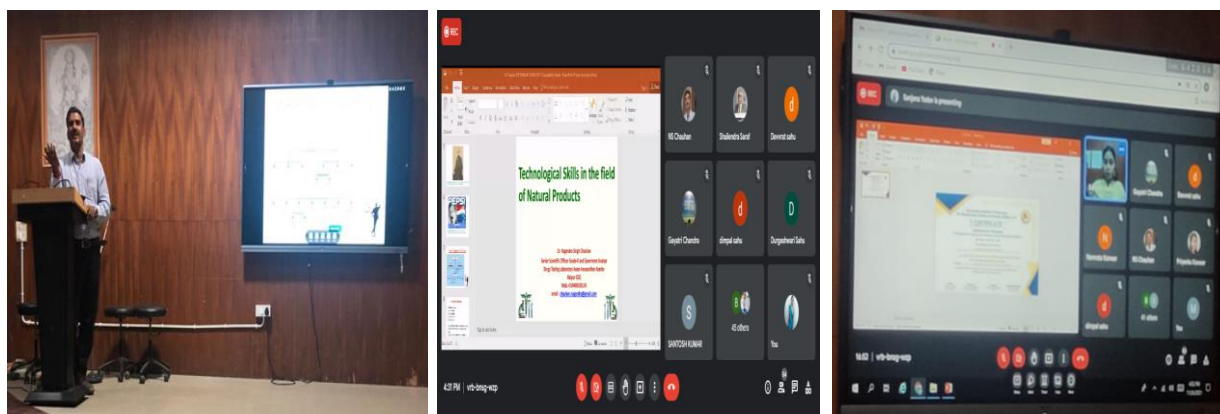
REC

Technological Skills in the field of Natural Products

NS Chauhan

Shailendra Saraf

Devmnt sahu

Gayatri Chandra

dimpal sahu

Durgeshwari Sahu

SANTOSH KUMAR

45 others

You

4:31 PM | vrb-bnug-wzp

REC

Sanjana Yadav is presenting

Gayatri Chandra

Devmnt sahu

Namrata Kanwar

NS Chauhan

Priyanka Kanwar

dimpal sahu

41 others

You

CERTIFICATE

vrb-bnug-wzp